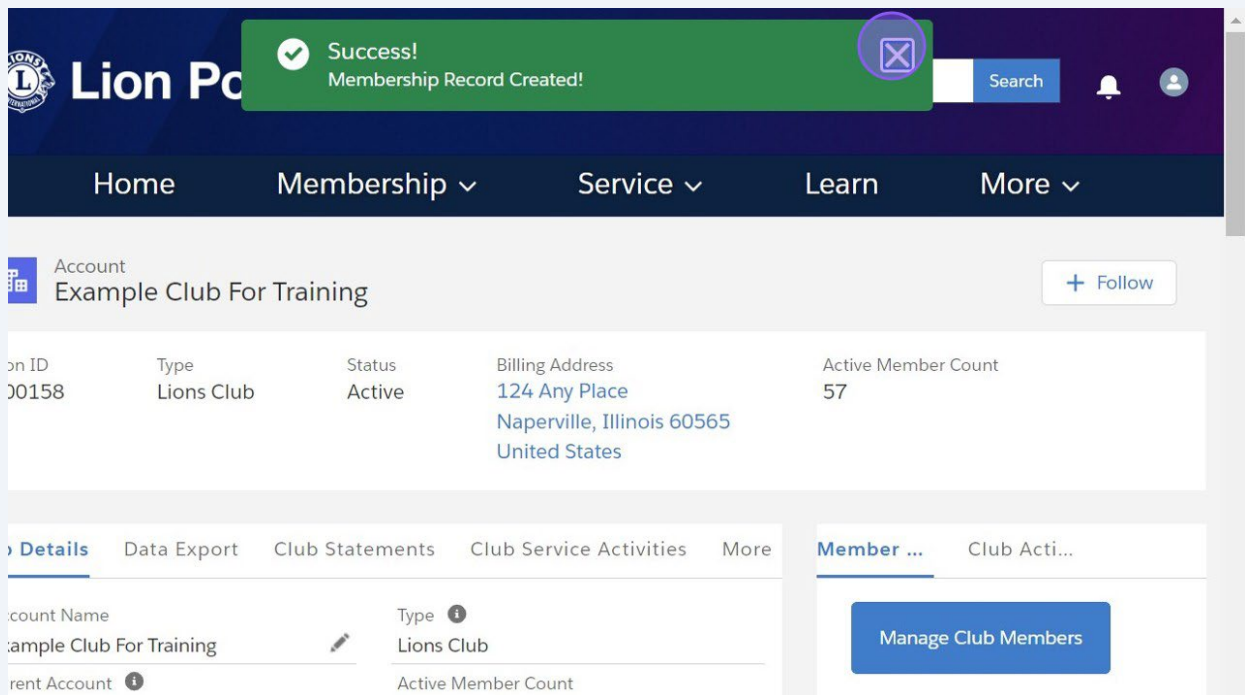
Lion Po

Success!
Membership Record Created!

Search

Home Membership Service Learn More

Account
Example Club For Training

+ Follow

| on ID | Type | Status | Billing Address | Active Member Count |
|---|---|---|---|---|
| 00158 | Lions Club | Active | 124 Any Place Naperville, Illinois 60565 United States | 57 |

Details Data Export Club Statements Club Service Activities More

Member ... Club Acti...

ccount Name
ample Club For Training

Type
Lions Club

Manage Club Members

rent Account

Active Member Count